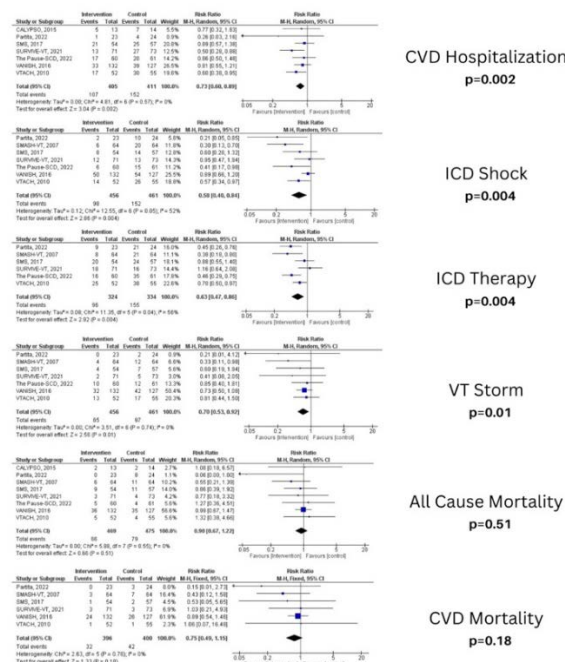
| Study or Subgroup | Intervention Events | Intervention Total | Control Events | Control Total | Weight | Risk Ratio M-H, Random, 95% CI |
|---|---|---|---|---|---|---|
| CALYPSO, 2015 | 5 | 13 | 7 | 14 | 5.5% | 0.77 [0.32, 1.83] |
| Partita, 2022 | 1 | 23 | 4 | 24 | 0.9% | 0.26 [0.03, 2.16] |
| SMS, 2017 | 21 | 54 | 25 | 57 | 20.8% | 0.89 [0.57, 1.38] |
| SURVIVE-VT, 2021 | 13 | 71 | 27 | 73 | 12.5% | 0.50 [0.28, 0.89] |
| The Pause-SCD, 2022 | 17 | 60 | 20 | 61 | 14.2% | 0.86 [0.50, 1.48] |
| VANISH, 2016 | 33 | 132 | 38 | 127 | 26.5% | 0.81 [0.55, 1.21] |
| VTACH, 2010 | 17 | 52 | 30 | 55 | 19.6% | 0.60 [0.38, 0.95] |
| Total (95% CI) | | 405 | | 411 | 100.0% | 0.73 [0.60, 0.89] |
| Total events | 107 | | 152 | | | |

Heterogeneity: Tau² = 0.00; Chi² = 4.81, df = 6 (P = 0.57); I² = 0%
Test for overall effect: Z = 3.04 (P = 0.002)
0.05 0.2 1 5 20
Favours [intervention] Favours [control]

CVD Hospitalization
p=0.002

| Study or Subgroup | Intervention Events | Intervention Total | Control Events | Control Total | Weight | Risk Ratio M-H, Random, 95% CI |
|---|---|---|---|---|---|---|
| Partita, 2022 | 2 | 23 | 10 | 24 | 5.6% | 0.21 [0.05, 0.85] |
| SMASH-VT, 2007 | 6 | 64 | 20 | 64 | 11.8% | 0.30 [0.13, 0.70] |
| SMS, 2017 | 8 | 54 | 14 | 57 | 12.6% | 0.60 [0.28, 1.32] |
| SURVIVE-VT, 2021 | 12 | 71 | 13 | 73 | 14.3% | 0.95 [0.47, 1.94] |
| The Pause-SCD, 2022 | 6 | 60 | 15 | 61 | 11.7% | 0.41 [0.17, 0.98] |
| VANISH, 2016 | 50 | 132 | 54 | 127 | 25.5% | 0.89 [0.66, 1.20] |
| VTACH, 2010 | 14 | 52 | 26 | 55 | 18.8% | 0.57 [0.34, 0.97] |
| Total (95% CI) | | 456 | | 461 | 100.0% | 0.58 [0.40, 0.84] |
| Total events | 98 | | 152 | | | |

Heterogeneity: Tau² = 0.12; Chi² = 12.55, df = 6 (P = 0.05); I² = 52%
Test for overall effect: Z = 2.88 (P = 0.004)
0.05 0.2 1 5 20
Favours [intervention] Favours [control]

ICD Shock
p=0.004

| Study or Subgroup | Intervention Events | Intervention Total | Control Events | Control Total | Weight | Risk Ratio M-H, Random, 95% CI |
|---|---|---|---|---|---|---|
| Partita, 2022 | 9 | 23 | 21 | 24 | 16.0% | 0.45 [0.26, 0.78] |
| SMASH-VT, 2007 | 8 | 64 | 21 | 64 | 11.1% | 0.38 [0.18, 0.80] |
| SMS, 2017 | 26 | 54 | 34 | 57 | 19.1% | 0.80 [0.55, 1.40] |
| SURVIVE-VT, 2021 | 18 | 71 | 16 | 73 | 13.4% | 1.16 [0.64, 2.08] |
| The Pause-SCD, 2022 | 18 | 60 | 35 | 61 | 17.8% | 0.46 [0.29, 0.75] |
| VTACH, 2010 | 25 | 52 | 38 | 55 | 22.6% | 0.70 [0.50, 0.97] |
| Total (95% CI) | | 324 | | 334 | 100.0% | 0.63 [0.47, 0.86] |
| Total events | 98 | | 155 | | | |

Heterogeneity: Tau² = 0.08; Chi² = 11.39, df = 5 (P = 0.04); I² = 56%
Test for overall effect: Z = 2.92 (P = 0.004)
0.05 0.2 1 5 20
Favours [intervention] Favours [control]

ICD Therapy
p=0.004

| Study or Subgroup | Intervention Events | Intervention Total | Control Events | Control Total | Weight | Risk Ratio M-H, Random, 95% CI |
|---|---|---|---|---|---|---|
| Partita, 2022 | 0 | 23 | 2 | 24 | 0.8% | 0.21 [0.01, 4.12] |
| SMASH-VT, 2007 | 4 | 64 | 12 | 64 | 6.6% | 0.33 [0.11, 0.98] |
| SMS, 2017 | 4 | 54 | 7 | 57 | 5.6% | 0.60 [0.19, 1.94] |
| SURVIVE-VT, 2021 | 2 | 71 | 5 | 73 | 3.0% | 0.41 [0.08, 2.05] |
| The Pause-SCD, 2022 | 10 | 60 | 12 | 61 | 13.3% | 0.85 [0.40, 1.81] |
| VANISH, 2016 | 32 | 132 | 42 | 127 | 50.4% | 0.73 [0.50, 1.08] |
| VTACH, 2010 | 13 | 52 | 17 | 55 | 20.3% | 0.81 [0.44, 1.50] |
| Total (95% CI) | | 456 | | 461 | 100.0% | 0.70 [0.53, 0.92] |
| Total events | 65 | | 97 | | | |

Heterogeneity: Tau² = 0.00; Chi² = 3.51, df = 6 (P = 0.74); I² = 0%
Test for overall effect: Z = 2.58 (P = 0.01)
0.05 0.2 1 5 20
Favours [intervention] Favours [control]

VT Storm
p=0.01

| Study or Subgroup | Intervention Events | Intervention Total | Control Events | Control Total | Weight | Risk Ratio M-H, Random, 95% CI |
|---|---|---|---|---|---|---|
| CALYPSO, 2015 | 2 | 13 | 2 | 14 | 2.7% | 1.08 [0.18, 6.57] |
| Partita, 2022 | 0 | 23 | 6 | 24 | 1.1% | 0.08 [0.00, 1.00] |
| SMASH-VT, 2007 | 6 | 64 | 11 | 64 | 10.2% | 0.55 [0.21, 1.39] |
| SMS, 2017 | 8 | 54 | 11 | 57 | 14.0% | 0.66 [0.38, 1.82] |
| SURVIVE-VT, 2021 | 3 | 71 | 4 | 73 | 4.2% | 0.77 [0.18, 3.32] |
| The Pause-SCD, 2022 | 5 | 60 | 4 | 61 | 5.6% | 1.27 [0.36, 4.51] |
| VANISH, 2016 | 36 | 132 | 35 | 127 | 56.6% | 0.99 [0.67, 1.47] |
| VTACH, 2010 | 5 | 52 | 4 | 55 | 5.6% | 1.32 [0.38, 4.66] |
| Total (95% CI) | | 469 | | 475 | 100.0% | 0.90 [0.67, 1.22] |
| Total events | 66 | | 79 | | | |

Heterogeneity: Tau² = 0.00; Chi² = 5.98, df = 7 (P = 0.54); I² = 0%
Test for overall effect: Z = 0.68 (P = 0.51)
0.05 0.2 1 5 20
Favours [intervention] Favours [control]

All Cause Mortality
p=0.51

| Study or Subgroup | Intervention Events | Intervention Total | Control Events | Control Total | Weight | Risk Ratio M-H, Fixed, 95% CI |
|---|---|---|---|---|---|---|
| Partita, 2022 | 0 | 23 | 3 | 24 | 8.0% | 0.15 [0.01, 2.73] |
| SMASH-VT, 2007 | 3 | 64 | 7 | 64 | 16.4% | 0.43 [0.12, 1.59] |
| SMS, 2017 | 1 | 54 | 2 | 57 | 4.5% | 0.53 [0.05, 5.65] |
| SURVIVE-VT, 2021 | 3 | 71 | 3 | 73 | 6.9% | 1.03 [0.21, 4.93] |
| VANISH, 2016 | 24 | 132 | 26 | 127 | 61.9% | 0.89 [0.54, 1.46] |
| VTACH, 2010 | 1 | 52 | 1 | 55 | 2.3% | 1.06 [0.07, 16.49] |
| Total (95% CI) | | 396 | | 400 | 100.0% | 0.75 [0.49, 1.15] |
| Total events | 32 | | 42 | | | |

Heterogeneity: Chi² = 2.63, df = 5 (P = 0.76); I² = 0%
Test for overall effect: Z = 1.33 (P = 0.18)
0.05 0.2 1 5 20

CVD Mortality
p=0.18